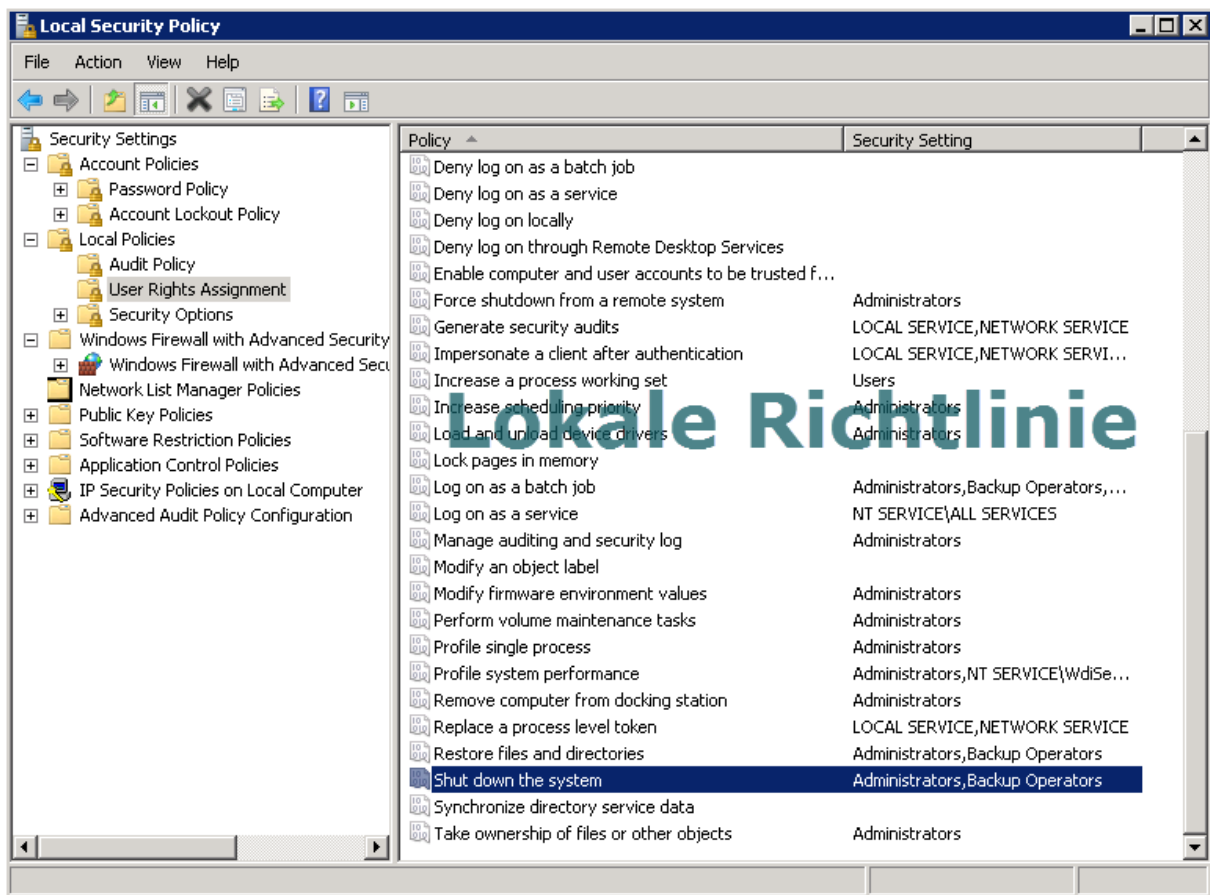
Local Security Policy

File Action View Help

Security Settings
Account Policies
Password Policy
Account Lockout Policy
Local Policies
Audit Policy
User Rights Assignment
Security Options
Windows Firewall with Advanced Security
Windows Firewall with Advanced Secu
Network List Manager Policies
Public Key Policies
Software Restriction Policies
Application Control Policies
IP Security Policies on Local Computer
Advanced Audit Policy Configuration

| Policy | Security Setting |
|---|---|
| Deny log on as a batch job | |
| Deny log on as a service | |
| Deny log on locally | |
| Deny log on through Remote Desktop Services | |
| Enable computer and user accounts to be trusted f... | |
| Force shutdown from a remote system | Administrators |
| Generate security audits | LOCAL SERVICE,NETWORK SERVICE |
| Impersonate a client after authentication | LOCAL SERVICE,NETWORK SERVI... |
| Increase a process working set | Users |
| Increase scheduling priority | Administrators |
| Load and unload device drivers | Administrators |
| Lock pages in memory | |
| Log on as a batch job | Administrators,Backup Operators,... |
| Log on as a service | NT SERVICE\ALL SERVICES |
| Manage auditing and security log | Administrators |
| Modify an object label | |
| Modify firmware environment values | Administrators |
| Perform volume maintenance tasks | Administrators |
| Profile single process | Administrators |
| Profile system performance | Administrators,NT SERVICE\WdiSe... |
| Remove computer from docking station | Administrators |
| Replace a process level token | LOCAL SERVICE,NETWORK SERVICE |
| Restore files and directories | Administrators,Backup Operators |
| Shut down the system | Administrators,Backup Operators |
| Synchronize directory service data | |
| Take ownership of files or other objects | Administrators |

Lokale Richtlinie